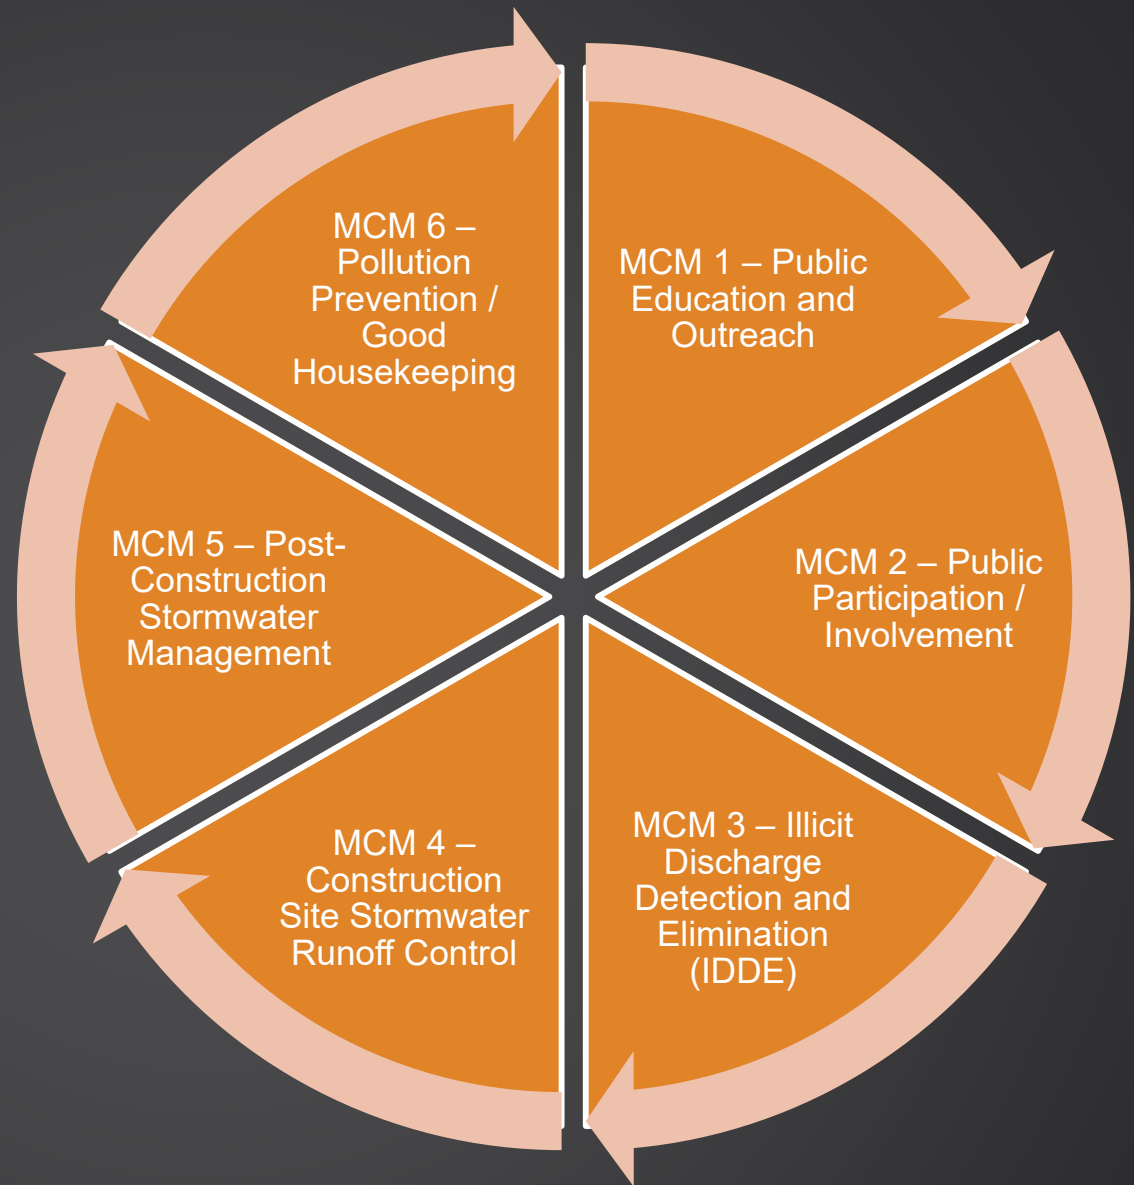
MCM 1 – Public Education and Outreach

MCM 2 – Public Participation / Involvement

MCM 3 – Illicit Discharge Detection and Elimination (IDDE)

MCM 4 – Construction Site Stormwater Runoff Control

MCM 5 – Post-Construction Stormwater Management

MCM 6 – Pollution Prevention / Good Housekeeping